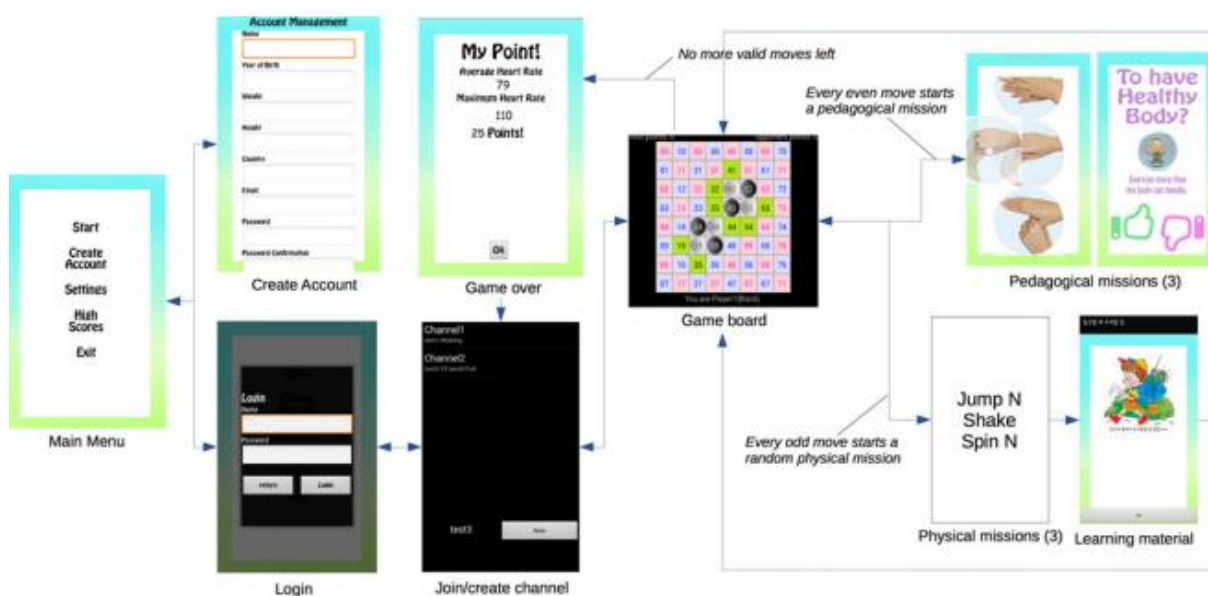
Start
Create Account
Settings
High Scores
Exit

Main Menu

Account Management
Name
Year of Birth
Gender
Height
Country
Email
Password
Password Confirmation

Create Account

Login
Name
Password
return
Login

Login

My Point!
Average Heart Rate
79
Maximum Heart Rate
110
25 Points!
Ok

Game over

Channel1
Channel2
test3
New

Join/create channel

No more valid moves left

You are Player1(Black)

Game board

Every even move starts a pedagogical mission

To have Healthy Body?

Pedagogical missions (3)

Every odd move starts a random physical mission

Jump N
Shake
Spin N

Physical missions (3)

Learning material